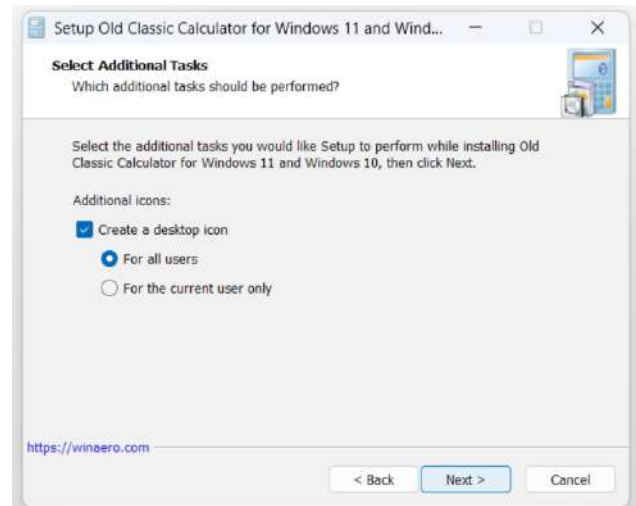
Setup Old Classic Calculator for Windows 11 and Wind...

Select Additional Tasks
Which additional tasks should be performed?

Select the additional tasks you would like Setup to perform while installing Old Classic Calculator for Windows 11 and Windows 10, then click Next.

Additional icons:

Create a desktop icon

For all users

For the current user only

https://winaero.com

< Back

Next >

Cancel